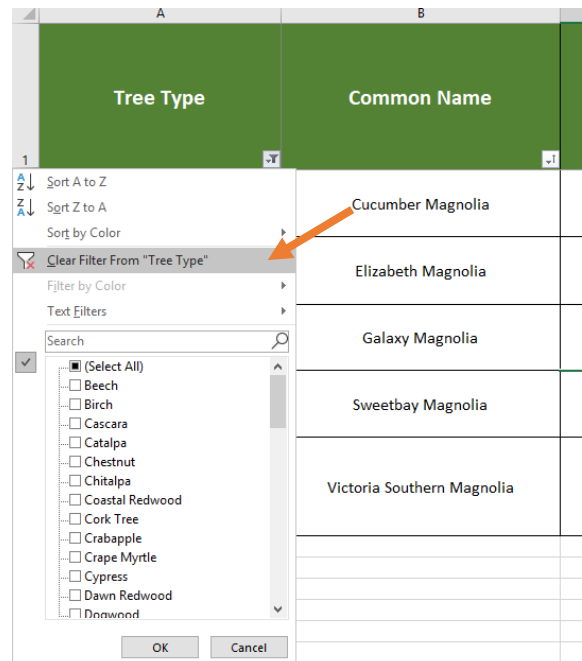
A

B

Tree Type

Common Name

1

Sort A to Z
Sort Z to A
Sort by Color
Clear Filter From "Tree Type"
Filter by Color
Text Filters

Search

(Select All)
Beech
Birch
Cascara
Catalpa
Chestnut
Chitalpa
Coastal Redwood
Cork Tree
Crabapple
Crape Myrtle
Cypress
Dawn Redwood
Dogwood

OK
Cancel

Cucumber Magnolia

Elizabeth Magnolia

Galaxy Magnolia

Sweetbay Magnolia

Victoria Southern Magnolia